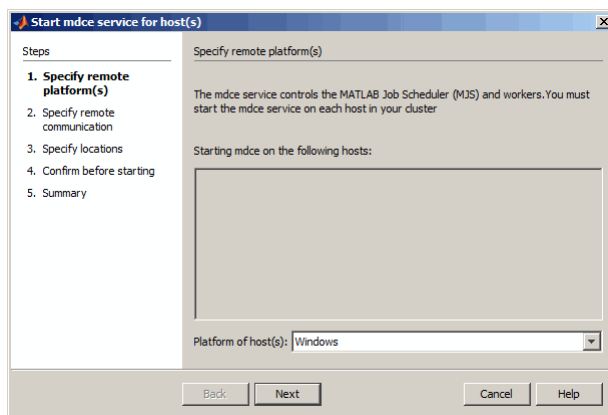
Start mdce service for host(s)

Steps

1. Specify remote platform(s)
2. Specify remote communication
3. Specify locations
4. Confirm before starting
5. Summary

Specify remote platform(s)

The mdce service controls the MATLAB Job Scheduler (MJS) and workers.You must start the mdce service on each host in your cluster

Starting mdce on the following hosts:

Platform of host(s): Windows

Back
Next
Cancel
Help